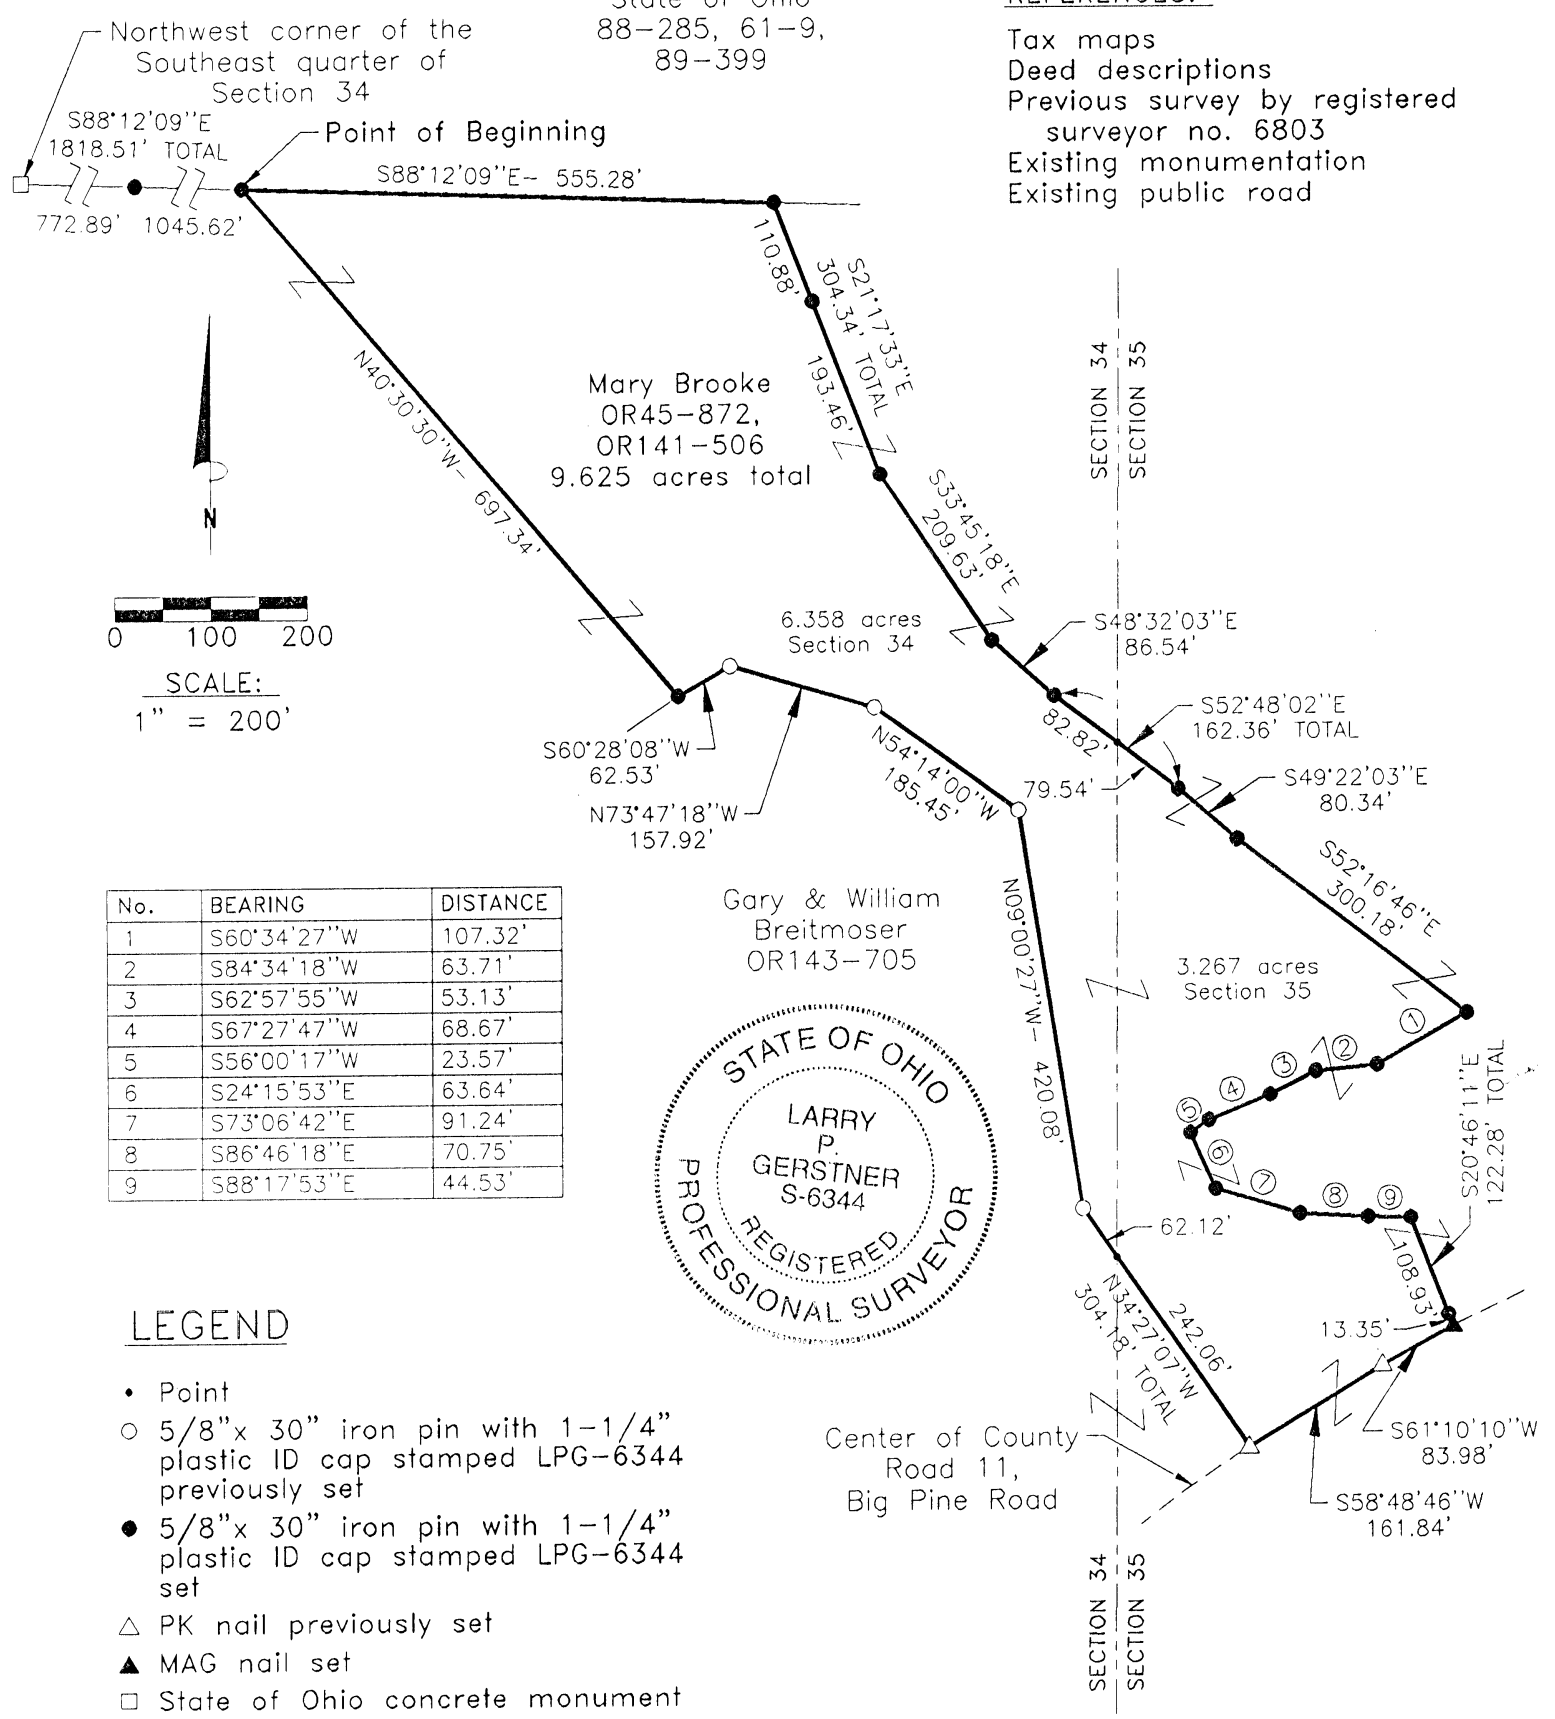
State of Ohio
88–285, 61–9,
89–399

REFERENCES:

Tax maps
Deed descriptions
Previous survey by registered surveyor no. 6803
Existing monumentation
Existing public road

Northwest corner of the Southeast quarter of Section 34

S88°12'09"E
1818.51' TOTAL

772.89' 1045.62'

Point of Beginning

S88°12'09"E– 555.28'

110.88'
S21°17'33"E
304.34' TOTAL
193.46'

N40°30'30"W– 697.34'

Mary Brooke
OR45–872,
OR141–506
9.625 acres total

SECTION 34
SECTION 35

N

0 100 200

SCALE:
1" = 200'

S33°45'18"E
209.63'

6.358 acres
Section 34

S48°32'03"E
86.54'

82.82'

S52°48'02"E
162.36' TOTAL

79.54'

S49°22'03"E
80.34'

S60°28'08"W
62.53'

N73°47'18"W
157.92'

N54°14'00"W
185.45'

S52°16'46"E
300.18'

| No. | BEARING | DISTANCE |
|---|---|---|
| 1 | S60°34'27"W | 107.32' |
| 2 | S84°34'18"W | 63.71' |
| 3 | S62°57'55"W | 53.13' |
| 4 | S67°27'47"W | 68.67' |
| 5 | S56°00'17"W | 23.57' |
| 6 | S24°15'53"E | 63.64' |
| 7 | S73°06'42"E | 91.24' |
| 8 | S86°46'18"E | 70.75' |
| 9 | S88°17'53"E | 44.53' |

Gary & William
Breitmoser
OR143–705

N09°00'27"W– 420.08'

3.267 acres
Section 35

① ② ③ ④ ⑤ ⑥ ⑦ ⑧ ⑨

S20°46'11"E
122.28' TOTAL

STATE OF OHIO
LARRY
P.
GERSTNER
S-6344
REGISTERED
PROFESSIONAL SURVEYOR

62.12'

108.93'

13.35'

N34°27'07"W
304.18' TOTAL
242.06'

S61°10'10"W
83.98'

LEGEND

• Point
○ 5/8"x 30" iron pin with 1–1/4" plastic ID cap stamped LPG–6344 previously set
● 5/8"x 30" iron pin with 1–1/4" plastic ID cap stamped LPG–6344 set
△ PK nail previously set
▲ MAG nail set
□ State of Ohio concrete monument

Center of County
Road 11,
Big Pine Road

S58°48'46"W
161.84'

SECTION 34
SECTION 35